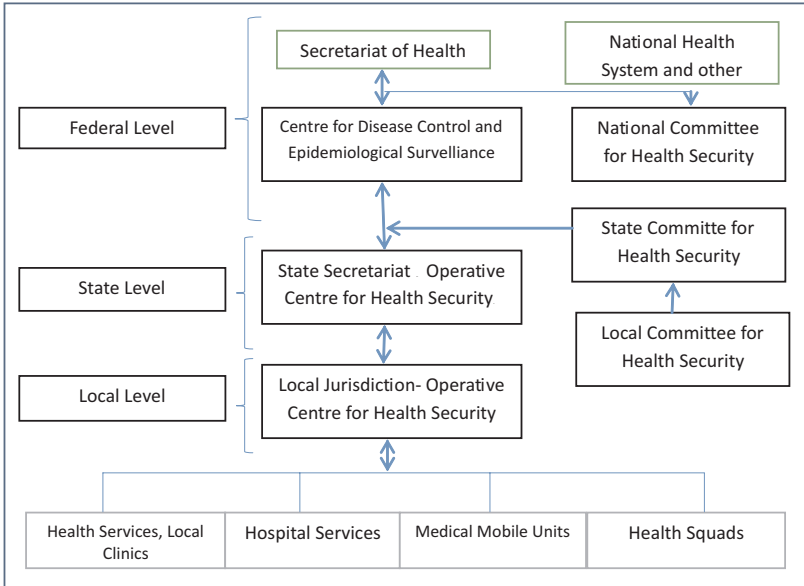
Secretariat of Health

National Health System and other

Federal Level

Centre for Disease Control and Epidemiological Surveilliance

National Committee for Health Security

State Committe for Health Security

State Level

State Secretariat . Operative Centre for Health Security

Local Committee for Health Security

Local Level

Local Jurisdiction- Operative Centre for Health Security

Health Services, Local Clinics

Hospital Services

Medical Mobile Units

Health Squads